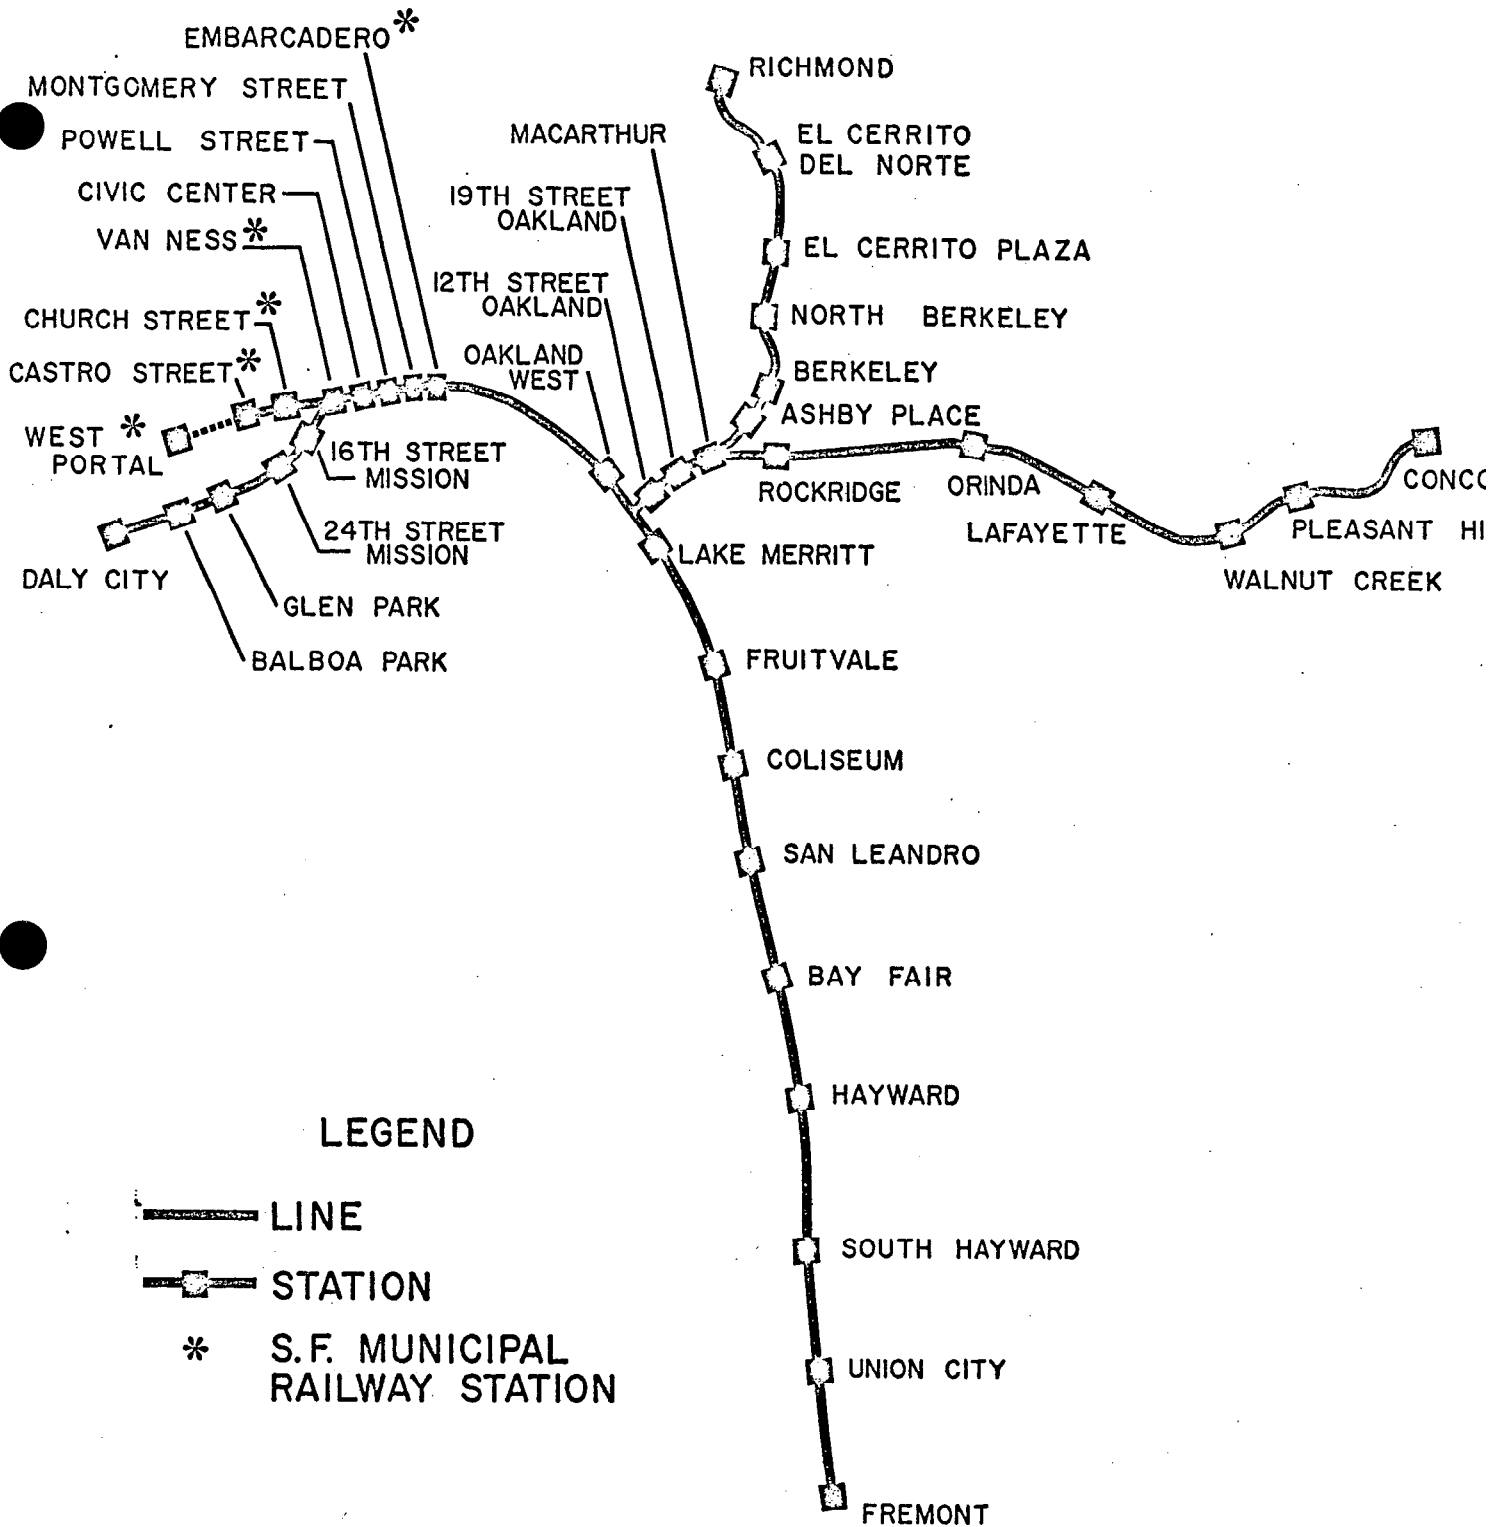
EMBARCADERO*
MONTGOMERY STREET
POWELL STREET
CIVIC CENTER
VAN NESS*
CHURCH STREET*
CASTRO STREET*
WEST * PORTAL
16TH STREET MISSION
24TH STREET MISSION
DALY CITY
GLEN PARK
BALBOA PARK
MACARTHUR
19TH STREET OAKLAND
12TH STREET OAKLAND
OAKLAND WEST
LAKE MERRITT
RICHMOND
EL CERRITO DEL NORTE
EL CERRITO PLAZA
NORTH BERKELEY
BERKELEY
ASHBY PLACE
ROCKRIDGE
ORINDA
LAFAYETTE
WALNUT CREEK
PLEASANT HI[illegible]
CONC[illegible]
FRUITVALE
COLISEUM
SAN LEANDRO
BAY FAIR
HAYWARD
SOUTH HAYWARD
UNION CITY
FREMONT

LEGEND
LINE
STATION
* S.F. MUNICIPAL RAILWAY STATION